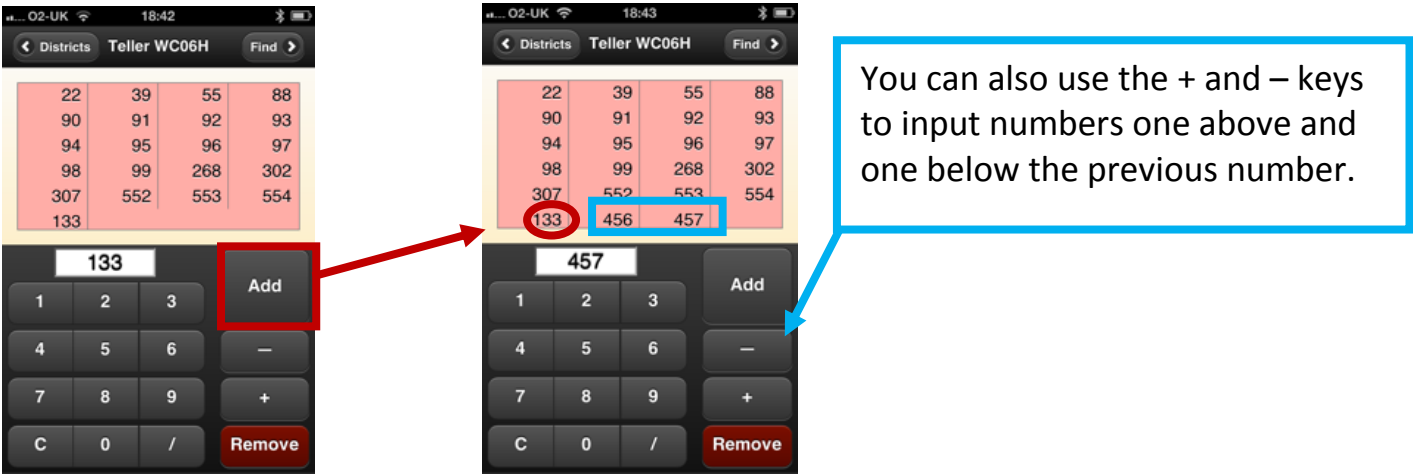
O2-UK 18:42

Districts Teller WC06H Find

| 22 | 39 | 55 | 88 |
|---|---|---|---|
| 90 | 91 | 92 | 93 |
| 94 | 95 | 96 | 97 |
| 98 | 99 | 268 | 302 |
| 307 | 552 | 553 | 554 |
| 133 | | | |

133

Add

1 2 3
4 5 6 –
7 8 9 +
C 0 / Remove

O2-UK 18:43

Districts Teller WC06H Find

| 22 | 39 | 55 | 88 |
|---|---|---|---|
| 90 | 91 | 92 | 93 |
| 94 | 95 | 96 | 97 |
| 98 | 99 | 268 | 302 |
| 307 | 552 | 553 | 554 |
| 133 | 456 | 457 | |

457

Add

1 2 3
4 5 6 –
7 8 9 +
C 0 / Remove

You can also use the + and – keys to input numbers one above and one below the previous number.